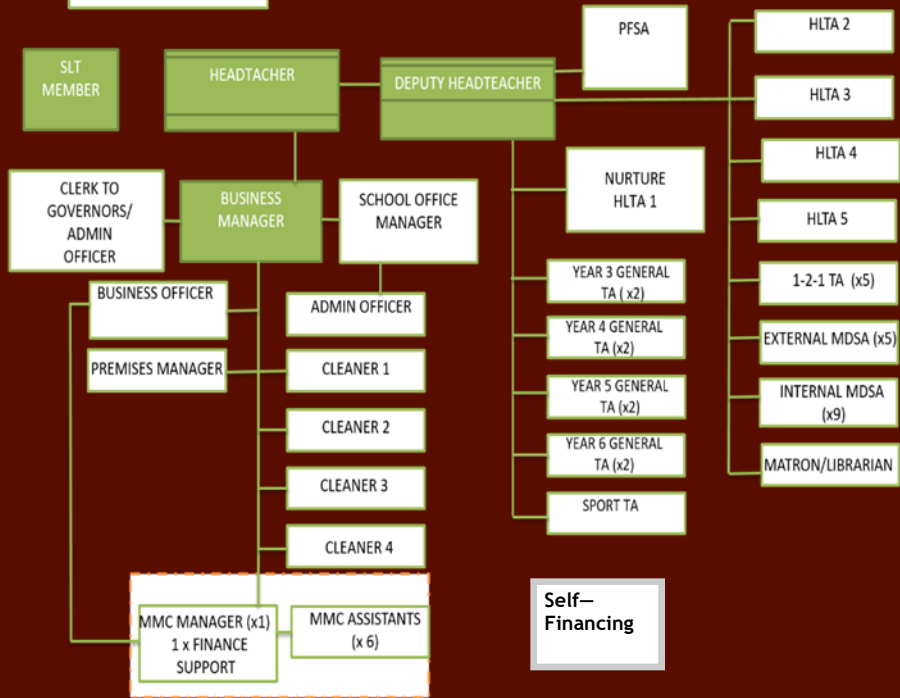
SLT MEMBER

HEADTACHER

DEPUTY HEADTEACHER

PFSA

HLTA 2

HLTA 3

HLTA 4

HLTA 5

1-2-1 TA (x5)

EXTERNAL MDSA (x5)

INTERNAL MDSA (x9)

MATRON/LIBRARIAN

CLERK TO GOVERNORS/ ADMIN OFFICER

BUSINESS MANAGER

SCHOOL OFFICE MANAGER

NURTURE HLTA 1

YEAR 3 GENERAL TA ( x2)

YEAR 4 GENERAL TA (x2)

YEAR 5 GENERAL TA (x2)

YEAR 6 GENERAL TA (x2)

SPORT TA

BUSINESS OFFICER

ADMIN OFFICER

PREMISES MANAGER

CLEANER 1

CLEANER 2

CLEANER 3

CLEANER 4

MMC MANAGER (x1) 1 x FINANCE SUPPORT

MMC ASSISTANTS (x 6)

Self—Financing